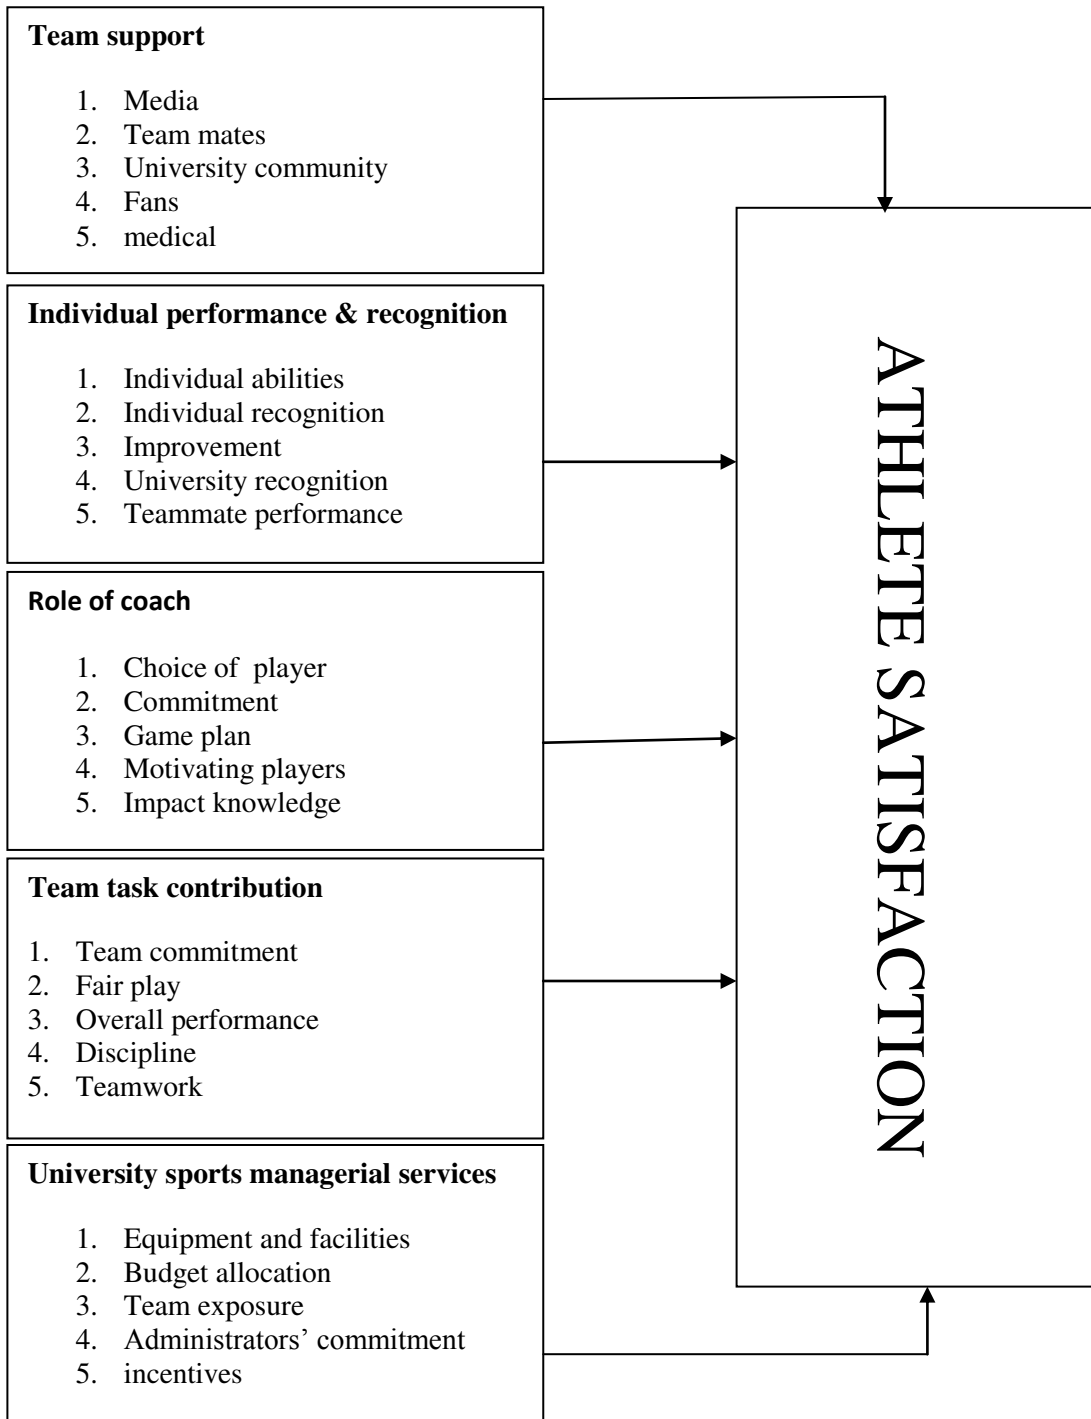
**Team support**

1. Media
2. Team mates
3. University community
4. Fans
5. medical

**Individual performance & recognition**

1. Individual abilities
2. Individual recognition
3. Improvement
4. University recognition
5. Teammate performance

**Role of coach**

1. Choice of player
2. Commitment
3. Game plan
4. Motivating players
5. Impact knowledge

**Team task contribution**

1. Team commitment
2. Fair play
3. Overall performance
4. Discipline
5. Teamwork

**University sports managerial services**

1. Equipment and facilities
2. Budget allocation
3. Team exposure
4. Administrators' commitment
5. incentives

ATHLETE SATISFACTION